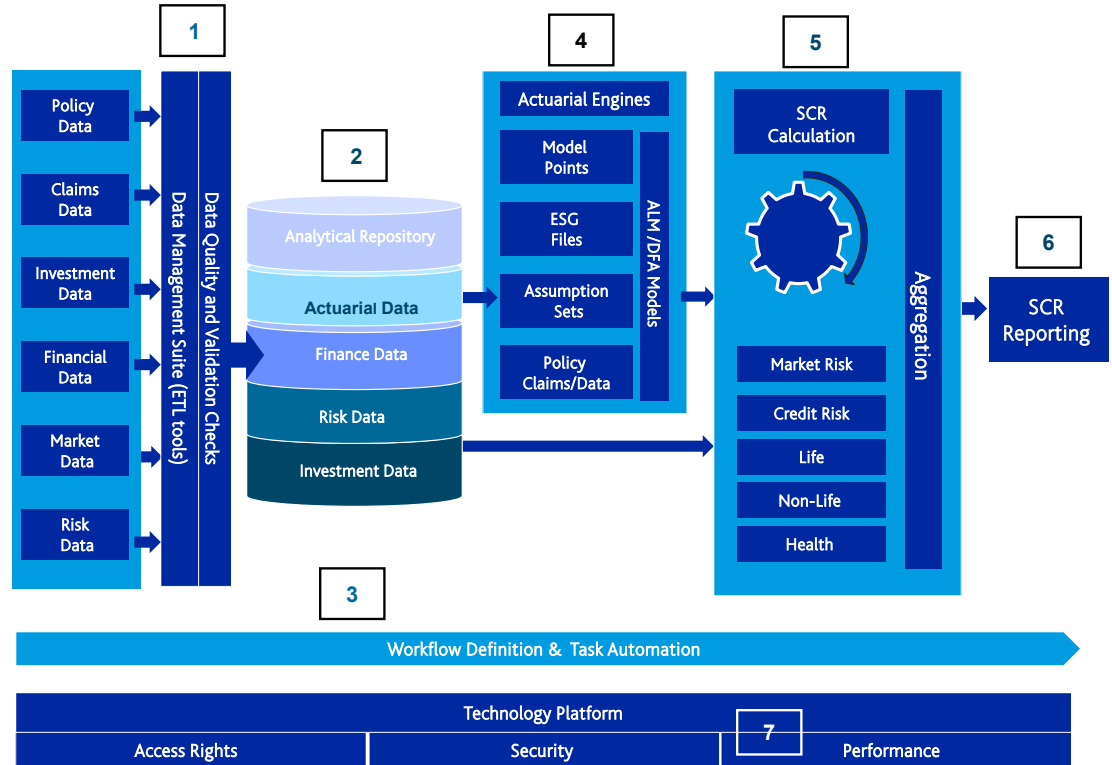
1

Policy Data

Claims Data

Investment Data

Financial Data

Market Data

Risk Data

Data Management Suite (ETL tools)

Data Quality and Validation Checks

2

Analytical Repository

Actuarial Data

Finance Data

Risk Data

Investment Data

3

4

Actuarial Engines

Model Points

ESG Files

Assumption Sets

Policy Claims/Data

ALM /DFA Models

5

SCR Calculation

Market Risk

Credit Risk

Life

Non-Life

Health

Aggregation

6

SCR Reporting

Workflow Definition & Task Automation

Technology Platform

Access Rights

Security

7

Performance